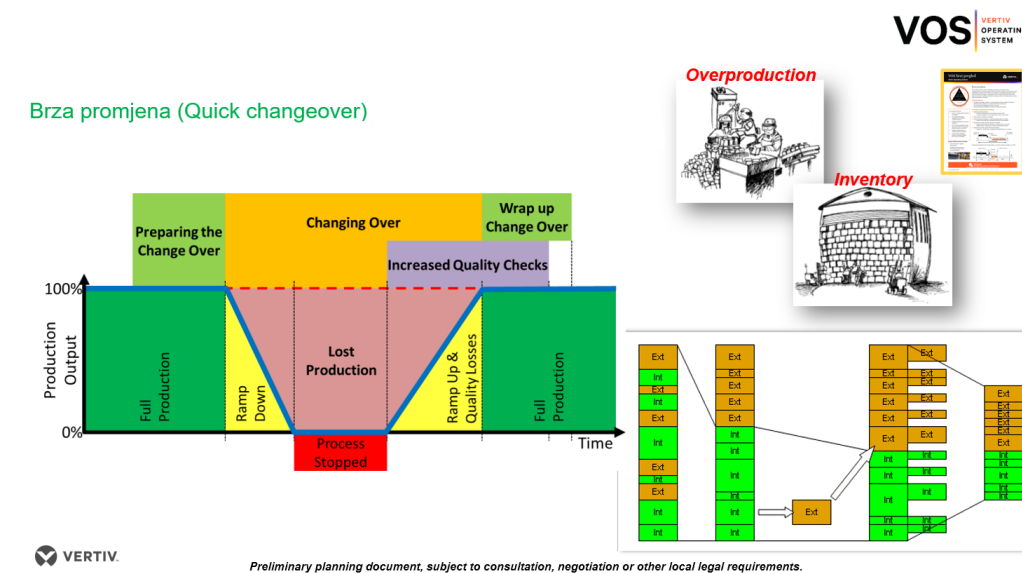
VOS VERTIV OPERATIN SYSTEM

Brza promjena (Quick changeover)

Overproduction

Inventory

Preparing the Change Over

Changing Over

Wrap up Change Over

Increased Quality Checks

100%

0%

Production Output

Full Production

Ramp Down

Lost Production

Ramp Up & Quality Losses

Full Production

Process Stopped

Time

Ext
Int
Ext
Int
Ext
Int
Ext
Int
Ext
Int
Int

Ext
Ext
Ext
Ext
Ext
Int
Int
Int
Int
Int
Int

Ext

Ext
Ext
Ext
Ext
Ext
Ext
Int
Int
Int
Int
Int
Int

Ext
Ext
Ext
Ext
Ext
Ext
Int
Int
Int
Int
Int

Ext
Ext
Ext
Ext
Ext
Ext
Int
Int
Int
Int
Int

VERTIV.

Preliminary planning document, subject to consultation, negotiation or other local legal requirements.